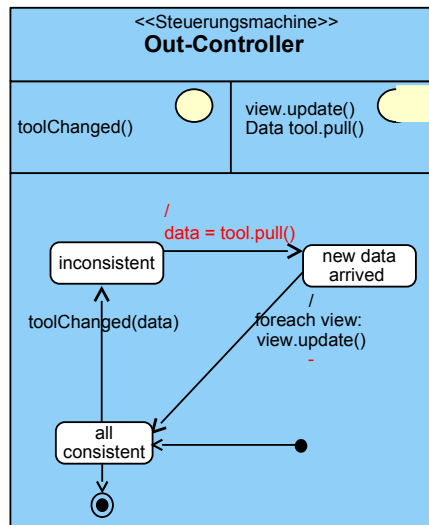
<<Steuerungsmachine>>
**Out-Controller**

toolChanged()

view.update()
Data tool.pull()

/
data = tool.pull()

inconsistent

new data arrived

/
foreach view:
view.update()
-

toolChanged(data)

all consistent